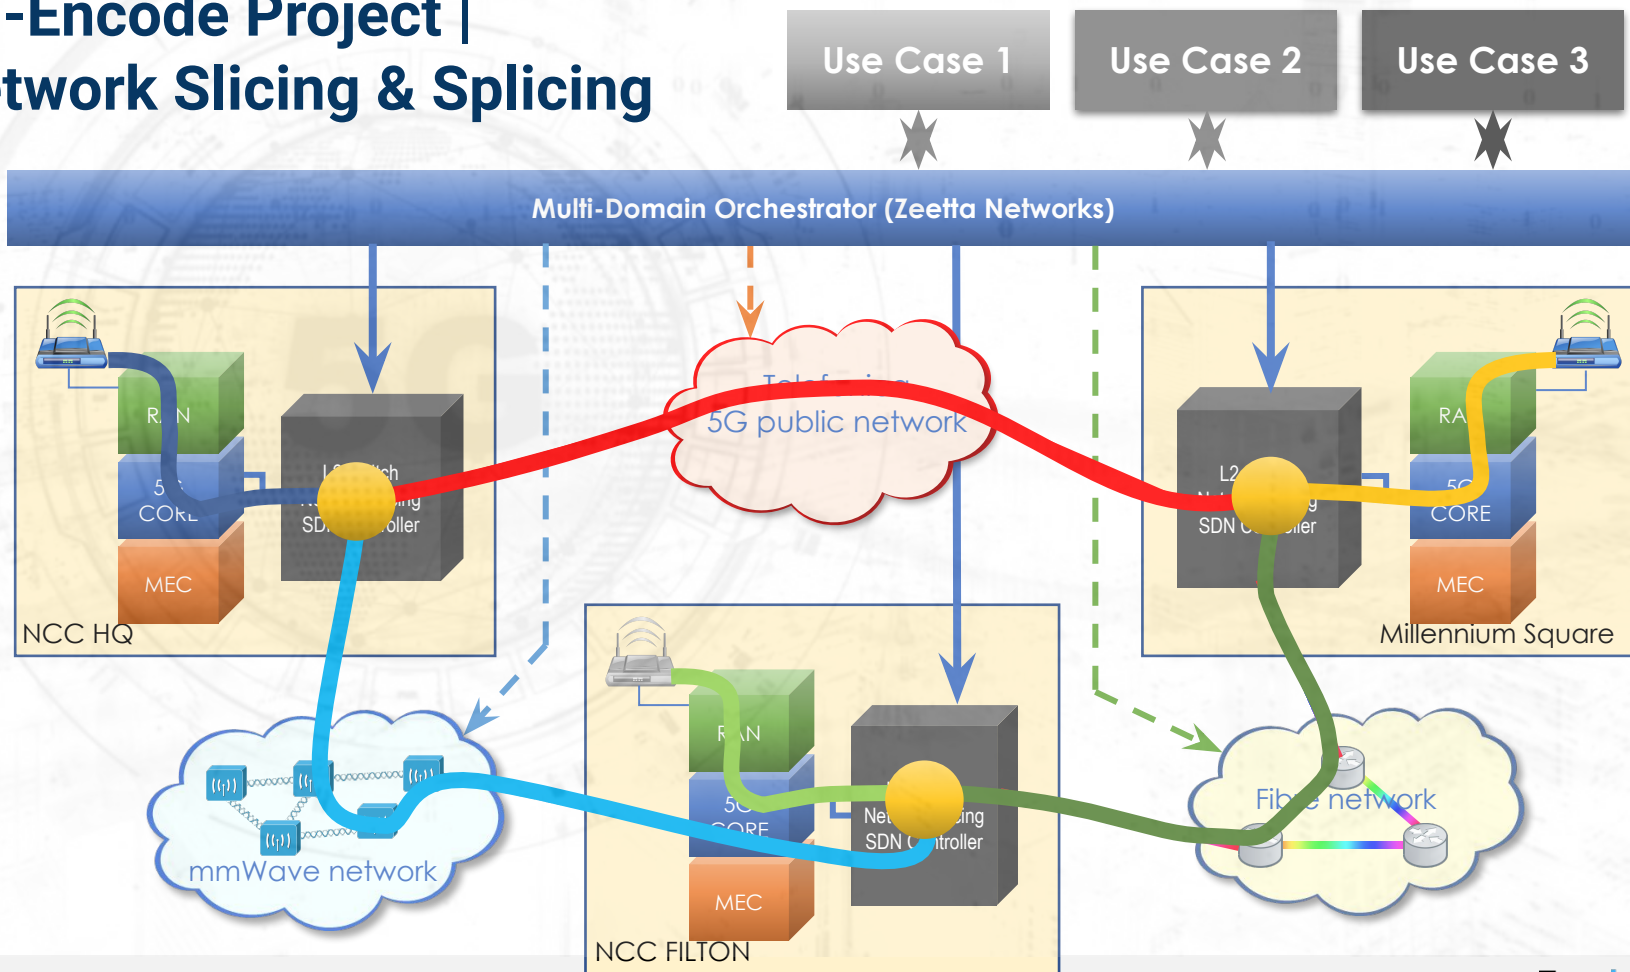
-Encode Project |
twork Slicing & Splicing

Use Case 1
Use Case 2
Use Case 3

Multi-Domain Orchestrator (Zeetta Networks)

R N
5
CORE
L Switch
ing
SD oller
MEC
NCC HQ

Telefonica
5G public network

L2
ing
SDN C ller
RA
5G
CORE
MEC
Millennium Square

RAN
5G
CORE
MEC
Net ing
SDN C troller
NCC FILTON

mmWave network

Fib network